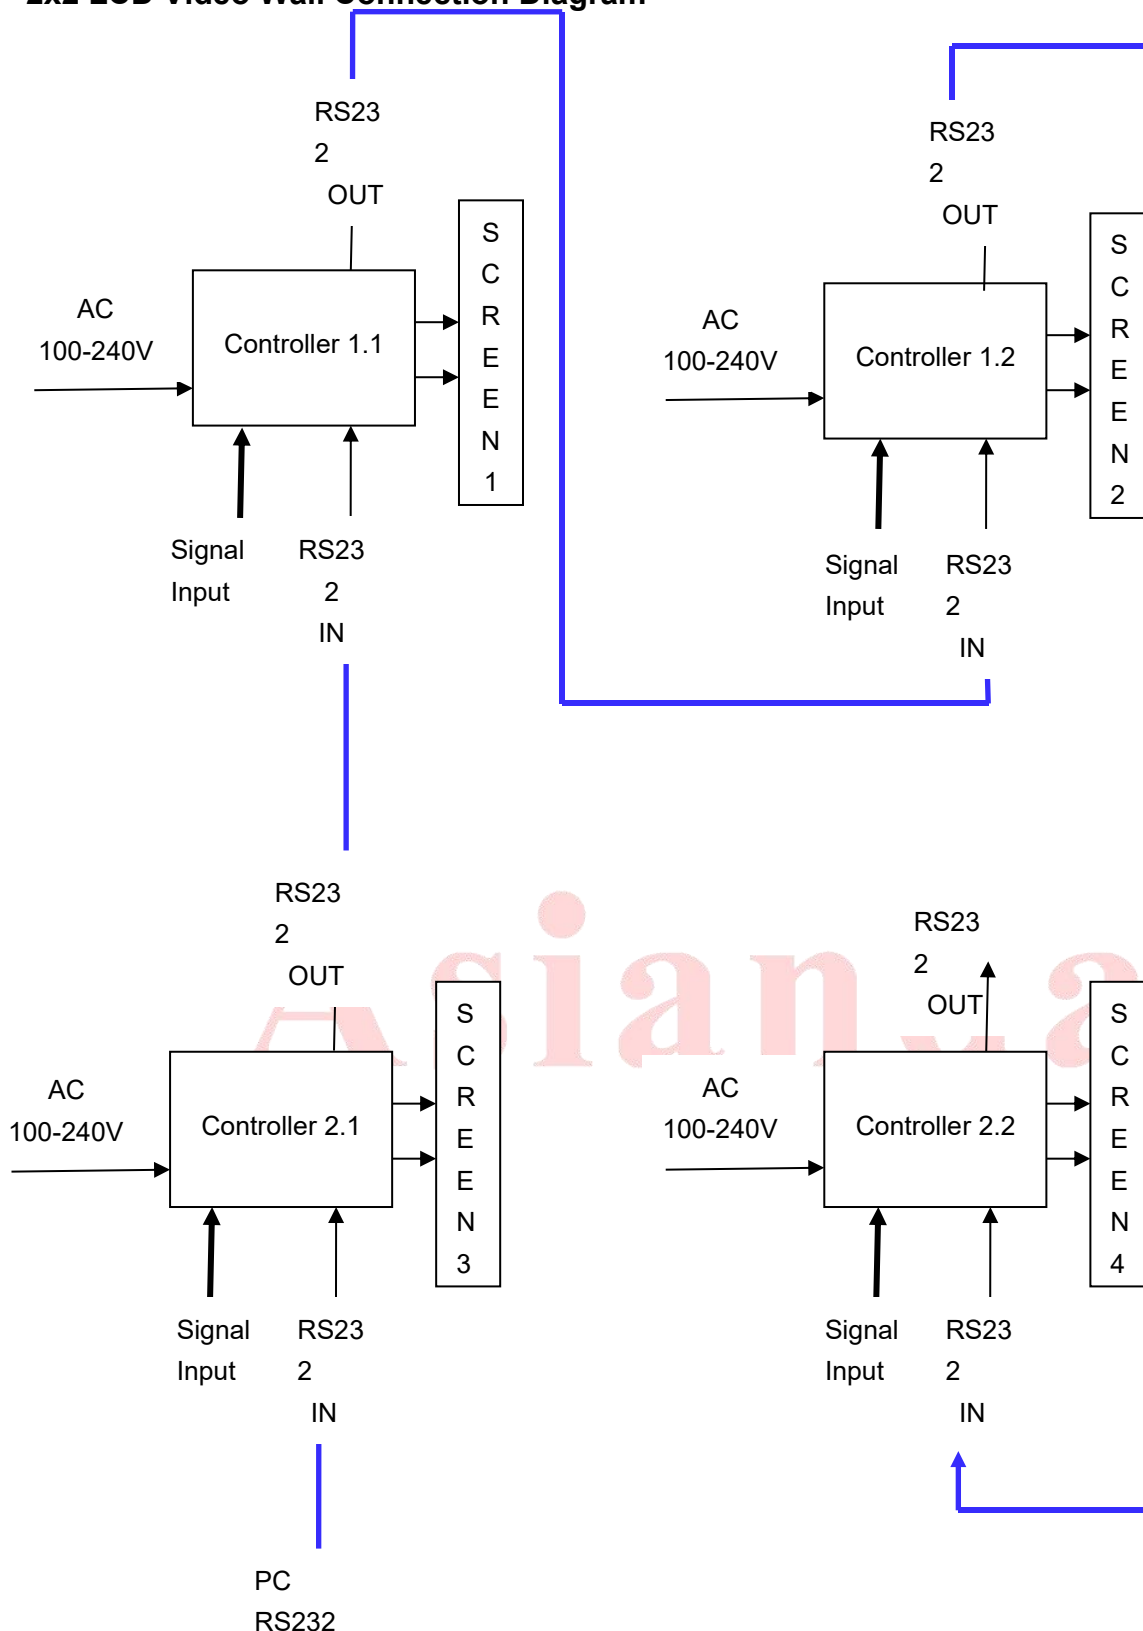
RS23
2
OUT

AC
100-240V

Controller 1.1

S
C
R
E
E
N
1

Signal
Input

RS23
2
IN

RS23
2
OUT

AC
100-240V

Controller 1.2

S
C
R
E
E
N
2

Signal
Input

RS23
2
IN

RS23
2
OUT

AC
100-240V

Controller 2.1

S
C
R
E
E
N
3

Signal
Input

RS23
2
IN

RS23
2
OUT

AC
100-240V

Controller 2.2

S
C
R
E
E
N
4

Signal
Input

RS23
2
IN

PC
RS232

Asian.a